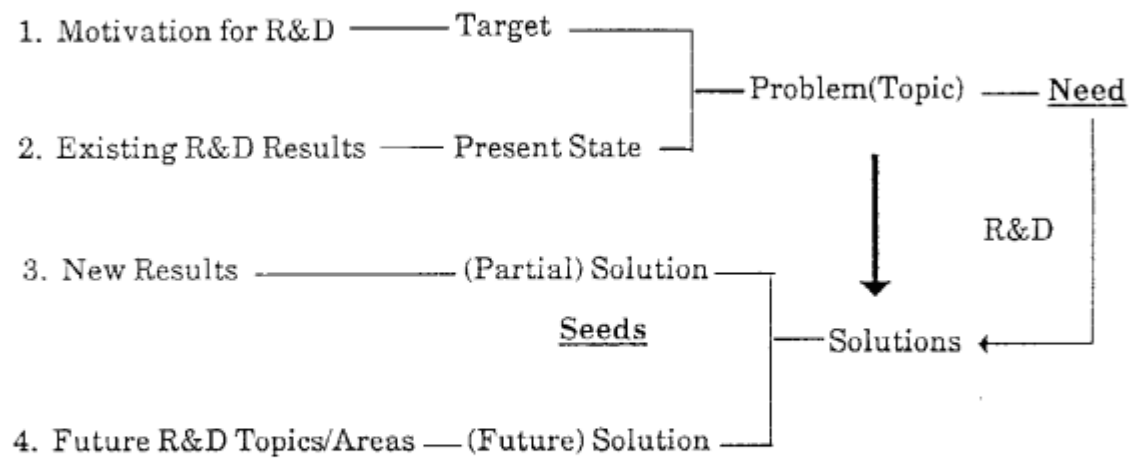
1. Motivation for R&D — Target

2. Existing R&D Results — Present State

Problem(Topic) — Need

R&D

3. New Results — (Partial) Solution

Seeds

Solutions

4. Future R&D Topics/Areas — (Future) Solution